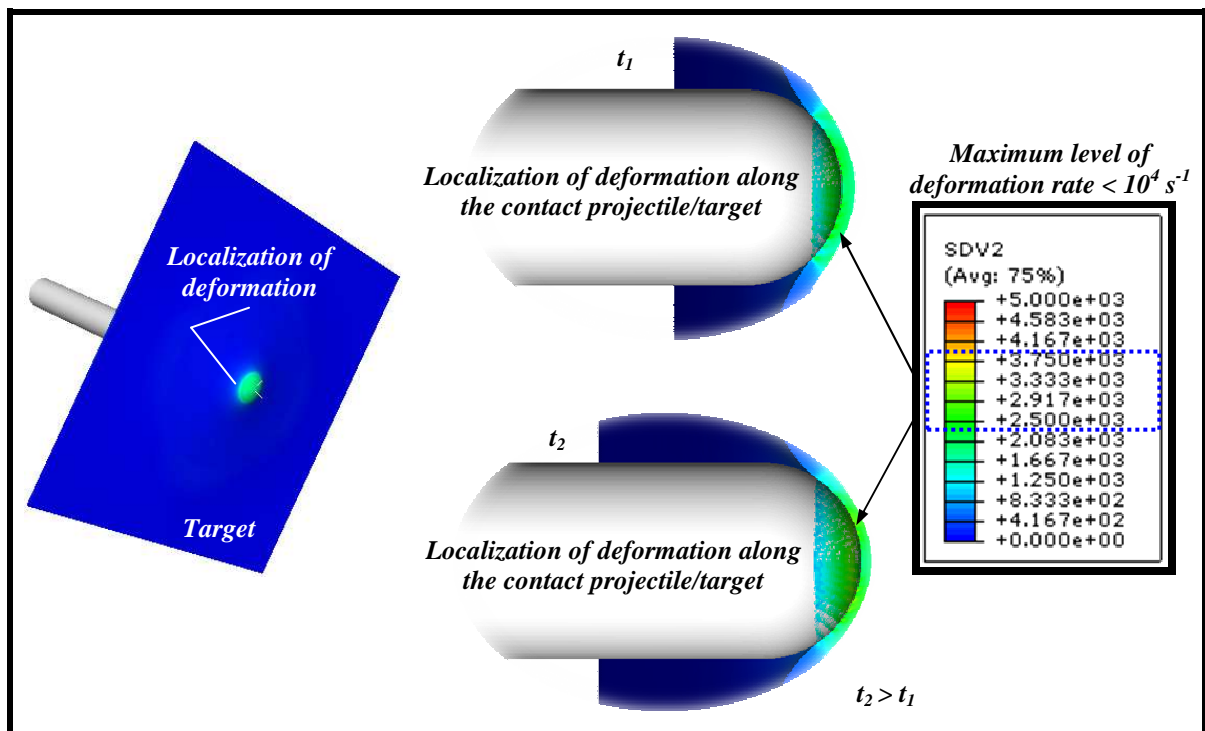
Localization of deformation

Target

$t_1$

Localization of deformation along the contact projectile/target

Maximum level of deformation rate < $10^4$ $s^{-1}$

SDV2
(Avg: 75%)
+5.000e+03
+4.583e+03
+4.167e+03
+3.750e+03
+3.333e+03
+2.917e+03
+2.500e+03
+2.083e+03
+1.667e+03
+1.250e+03
+8.333e+02
+4.167e+02
+0.000e+00

$t_2$

Localization of deformation along the contact projectile/target

$t_2 > t_1$